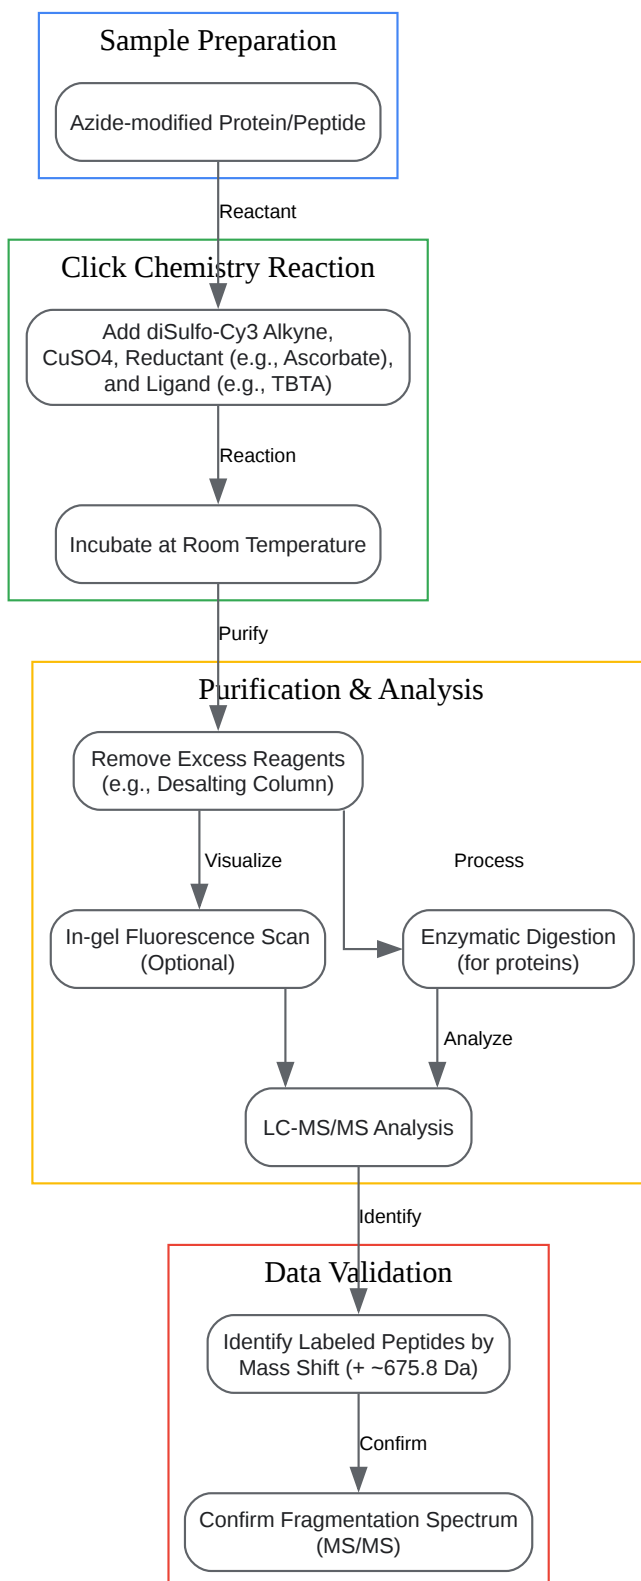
Sample Preparation

Azide-modified Protein/Peptide

Reactant

Click Chemistry Reaction

Add diSulfo-Cy3 Alkyne, CuSO4, Reductant (e.g., Ascorbate), and Ligand (e.g., TBTA)

Reaction

Incubate at Room Temperature

Purify

Purification & Analysis

Remove Excess Reagents (e.g., Desalting Column)

Visualize

Process

In-gel Fluorescence Scan (Optional)

Enzymatic Digestion (for proteins)

Analyze

LC-MS/MS Analysis

Identify

Data Validation

Identify Labeled Peptides by Mass Shift (+ ~675.8 Da)

Confirm

Confirm Fragmentation Spectrum (MS/MS)